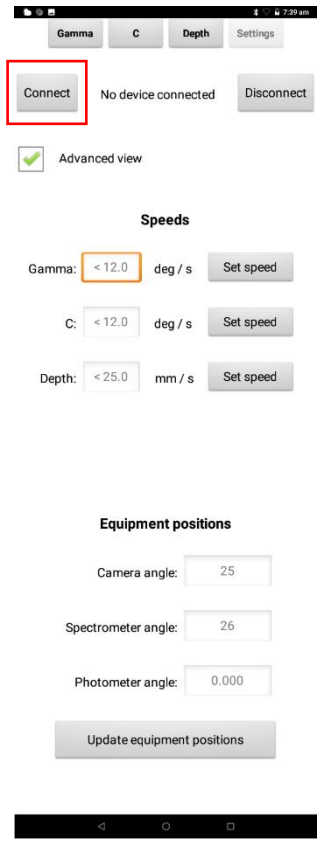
7:39 am

Gamma C Depth Settings

Connect No device connected Disconnect

Advanced view

Speeds

Gamma: < 12.0 deg / s Set speed

C: < 12.0 deg / s Set speed

Depth: < 25.0 mm / s Set speed

Equipment positions

Camera angle: 25

Spectrometer angle: 26

Photometer angle: 0.000

Update equipment positions